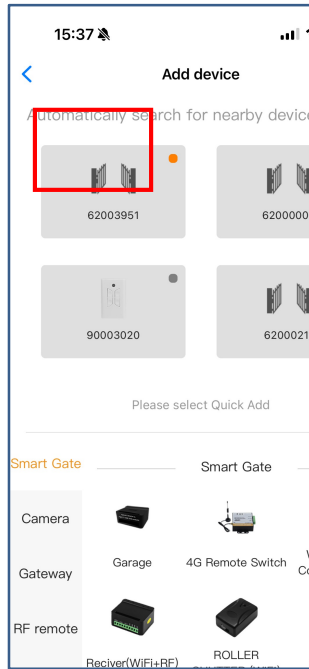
15:37

Add device

Automatically search for nearby device

62003951

6200000

90003020

6200021

Please select Quick Add

Smart Gate

Smart Gate

Camera

Gateway

RF remote

Garage

4G Remote Switch

Reciver(WiFi+RF)

ROLLER